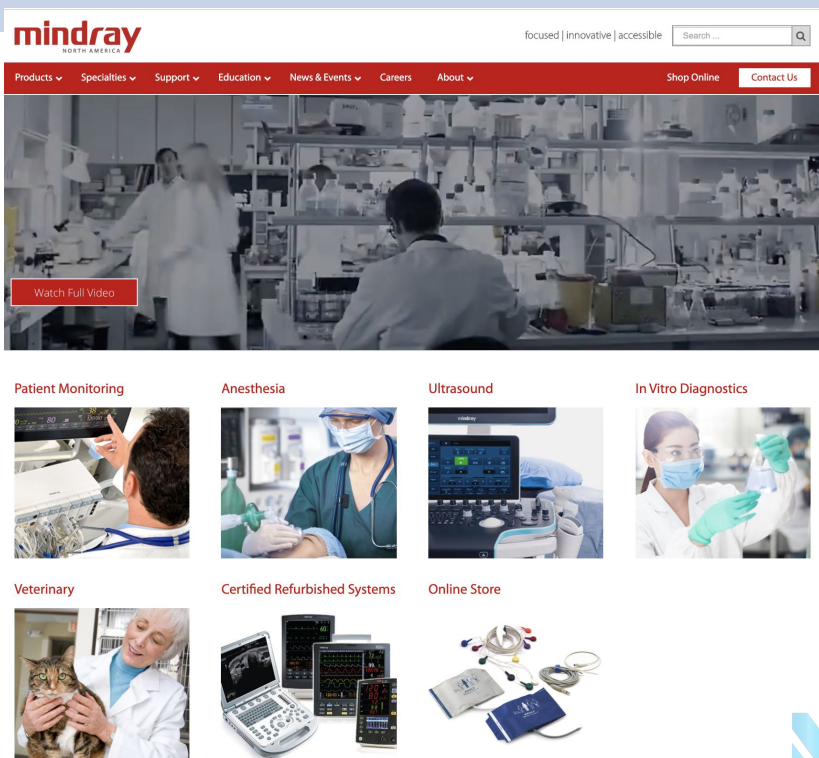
mindray
NORTH AMERICA

focused | innovative | accessible
Search ...

Products Specialties Support Education News & Events Careers About Shop Online Contact Us

Watch Full Video

Patient Monitoring

Anesthesia

Ultrasound

In Vitro Diagnostics

Veterinary

Certified Refurbished Systems

Online Store